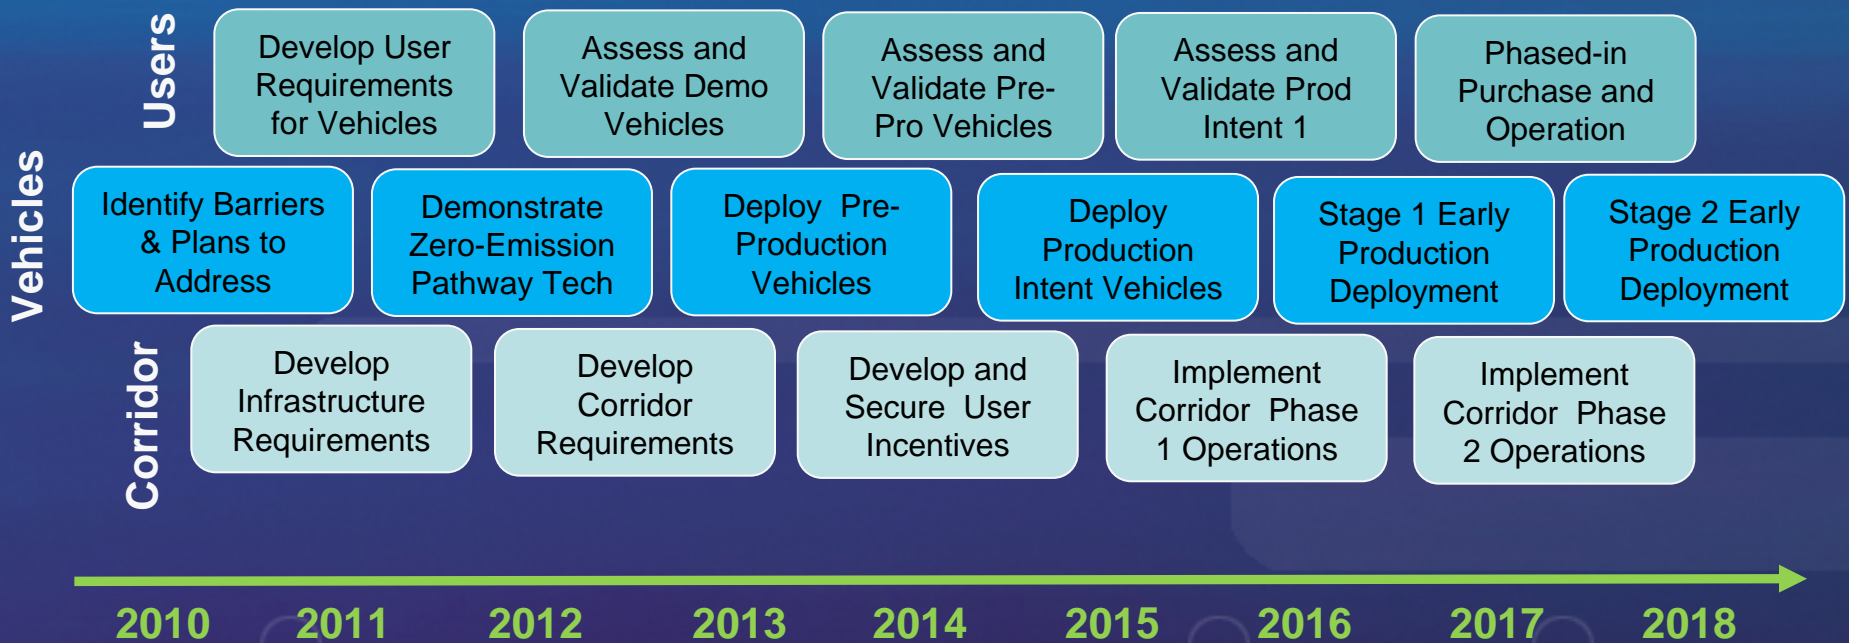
Users

Develop User Requirements for Vehicles

Assess and Validate Demo Vehicles

Assess and Validate Pre-Pro Vehicles

Assess and Validate Prod Intent 1

Phased-in Purchase and Operation

Vehicles

Identify Barriers & Plans to Address

Demonstrate Zero-Emission Pathway Tech

Deploy Pre-Production Vehicles

Deploy Production Intent Vehicles

Stage 1 Early Production Deployment

Stage 2 Early Production Deployment

Corridor

Develop Infrastructure Requirements

Develop Corridor Requirements

Develop and Secure User Incentives

Implement Corridor Phase 1 Operations

Implement Corridor Phase 2 Operations

2010 2011 2012 2013 2014 2015 2016 2017 2018